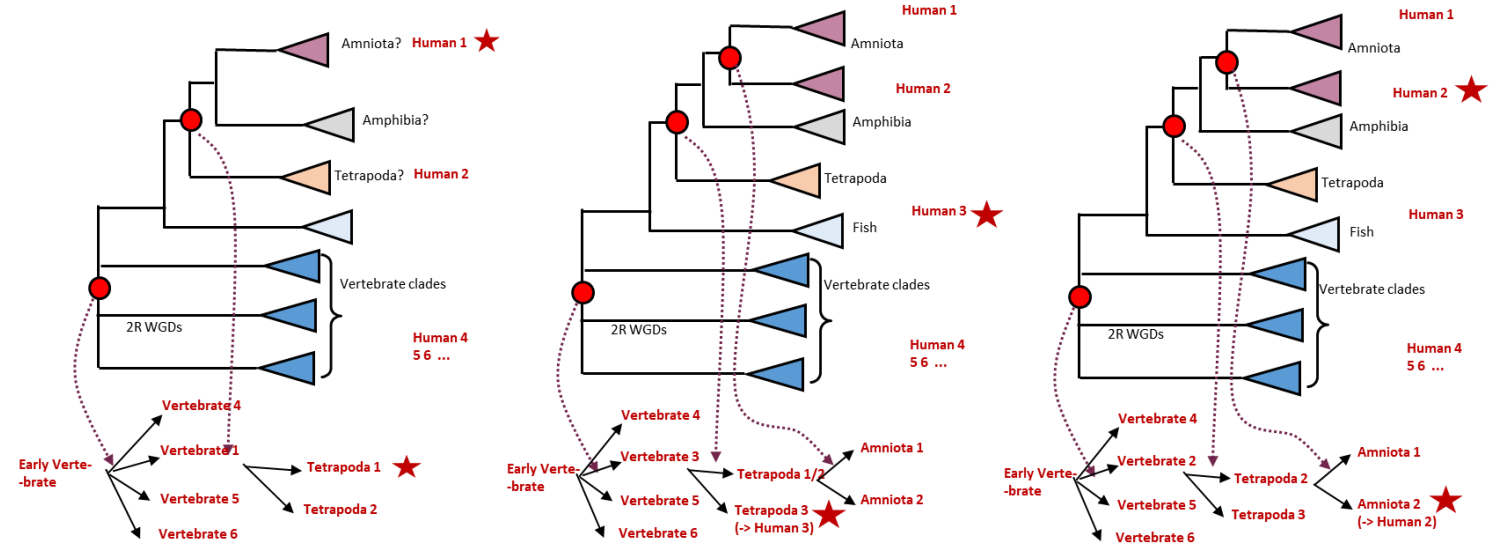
Amniota? Human 1

Amphibia?

Tetrapoda? Human 2

Vertebrate clades

2R WGDs

Human 4
5 6 ...

Vertebrate 4

Early Verte-
-brate

Vertebrate 1

Tetrapoda 1

Vertebrate 5

Tetrapoda 2

Vertebrate 6

Human 1

Amniota

Human 2

Amphibia

Tetrapoda

Human 3

Fish

Vertebrate clades

2R WGDs

Human 4
5 6 ...

Vertebrate 4

Early Verte-
-brate

Vertebrate 3

Amniota 1

Tetrapoda 1/2

Vertebrate 5

Amniota 2

Tetrapoda 3
(-> Human 3)

Vertebrate 6

Human 1

Amniota

Human 2

Amphibia

Tetrapoda

Human 3

Fish

Vertebrate clades

2R WGDs

Human 4
5 6 ...

Vertebrate 4

Early Verte-
-brate

Vertebrate 2

Amniota 1

Tetrapoda 2

Vertebrate 5

Tetrapoda 3

Amniota 2
(-> Human 2)

Vertebrate 6